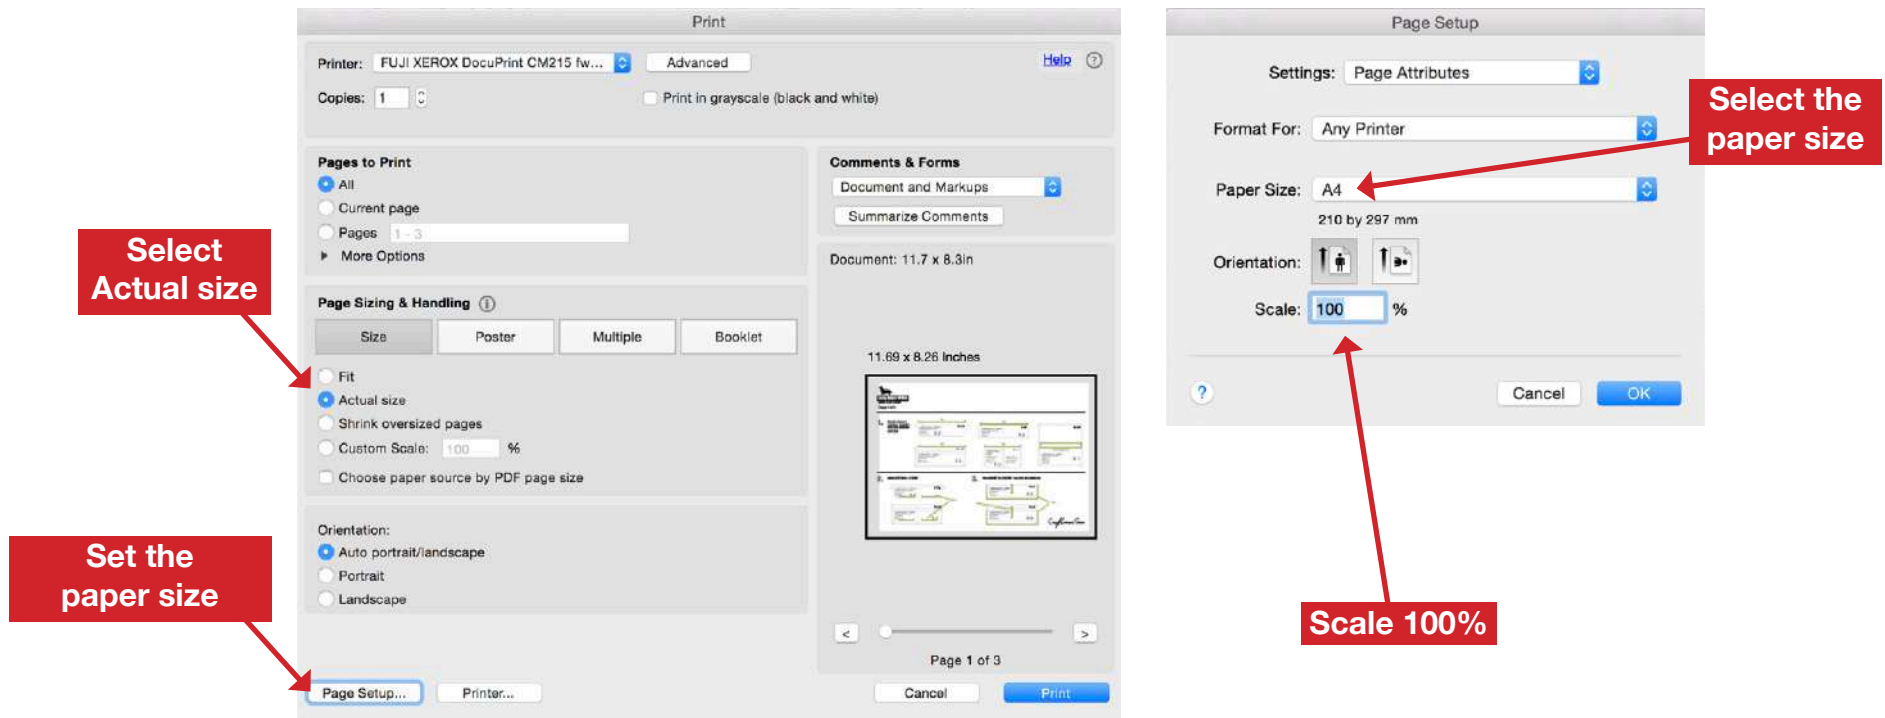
Select Actual size

Set the paper size

Print

Printer: FUJI XEROX DocuPrint CM215 fw... Advanced Help ?

Copies: 1 Print in grayscale (black and white)

Pages to Print
All
Current page
Pages 1 - 3
More Options

Comments & Forms
Document and Markups
Summarize Comments

Page Sizing & Handling ⓘ
Size Poster Multiple Booklet
Fit
Actual size
Shrink oversized pages
Custom Scale: 100 %
Choose paper source by PDF page size

Orientation:
Auto portrait/landscape
Portrait
Landscape

Document: 11.7 x 8.3in

11.69 x 8.26 Inches

< >

Page 1 of 3

Page Setup... Printer... Cancel Print

Page Setup

Settings: Page Attributes

Format For: Any Printer

Paper Size: A4
210 by 297 mm

Orientation:

Scale: 100 %

? Cancel OK

Select the paper size

Scale 100%